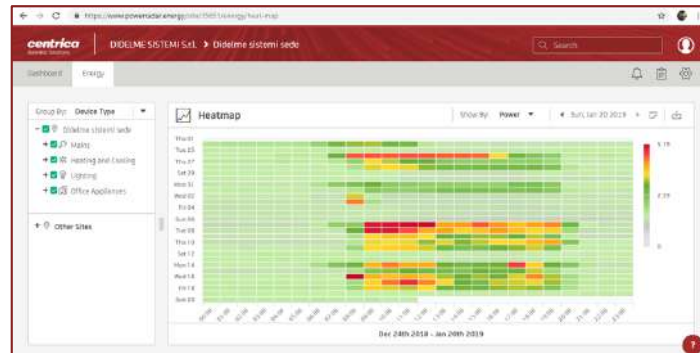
https://www.poweradar.energy/site/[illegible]/energy/heat-map

centrica
Business Solutions

DIDELME SISTEMI S.r.l. > Didelme sistemi sede

Search

Dashboard
Energy

Group By: Device Type

Didelme sistemi sede
Mains
Heating and Cooling
Lighting
Office Appliances

Other Sites

Heatmap

Show By: Power
Sun, Jan 20 2019

Thu 03
Tue 05
Thu 27
Sat 29
Mon 31
Wed 02
Fri 04
Sun 06
Tue 08
Thu 10
Sat 12
Mon 14
Wed 16
Fri 18
Sun 20

00:00
01:00
02:00
03:00
04:00
05:00
06:00
07:00
08:00
09:00
10:00
11:00
12:00
13:00
14:00
15:00
16:00
17:00
18:00
19:00
20:00
21:00
22:00
23:00

5.19
2.59
0

Dec 24th 2018 - Jan 20th 2019